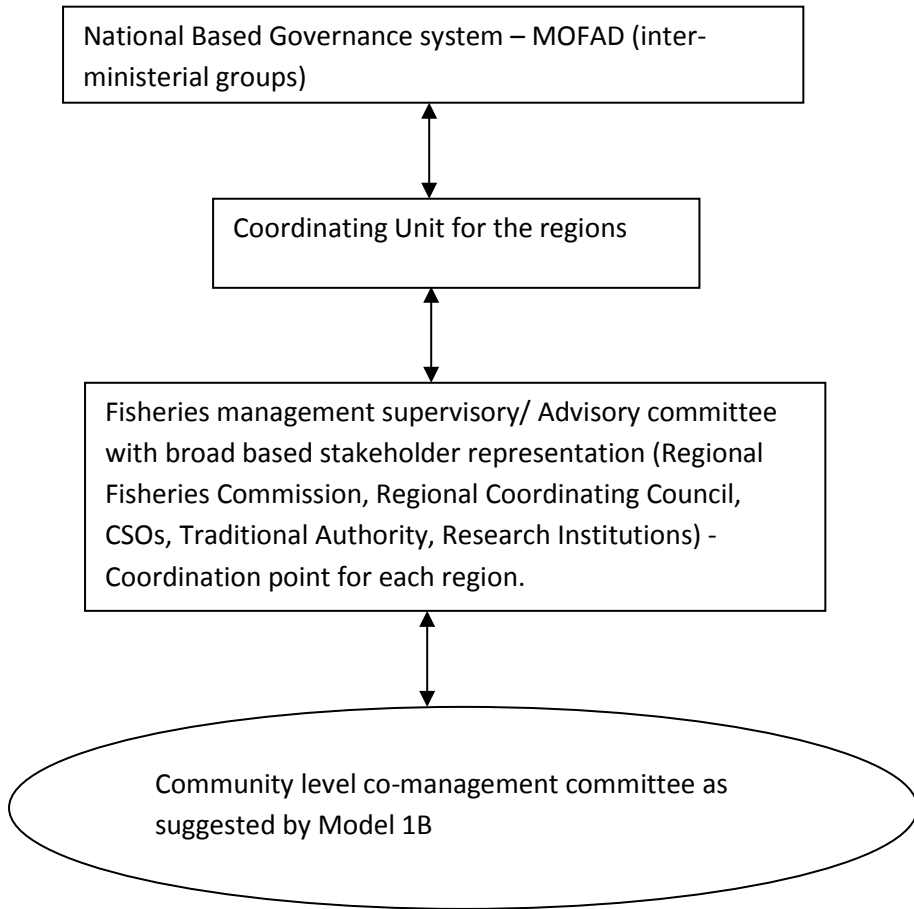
National Based Governance system – MOFAD (inter-ministerial groups)

Coordinating Unit for the regions

Fisheries management supervisory/ Advisory committee with broad based stakeholder representation (Regional Fisheries Commission, Regional Coordinating Council, CSOs, Traditional Authority, Research Institutions) - Coordination point for each region.

Community level co-management committee as suggested by Model 1B